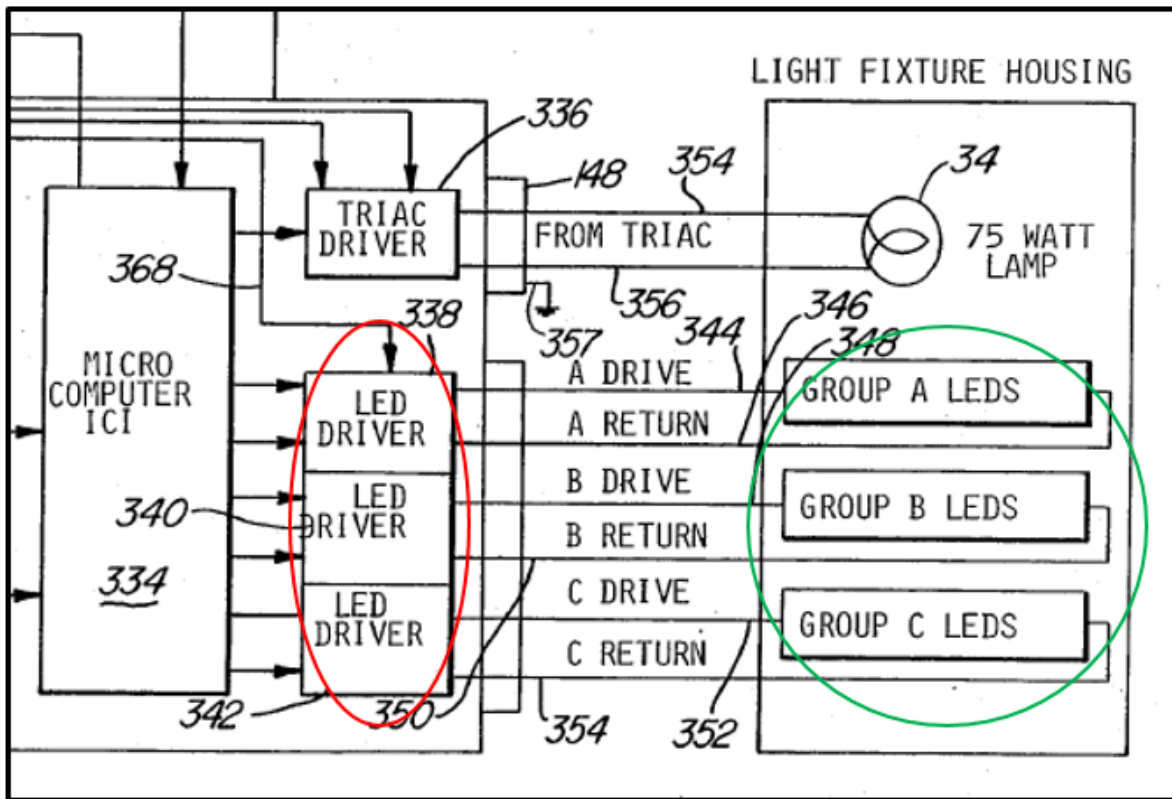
LIGHT FIXTURE HOUSING

336

148

354

34

TRIAC DRIVER

FROM TRIAC

75 WATT LAMP

368

356

346

338

344

348

357

MICRO COMPUTER IC1

A DRIVE

GROUP A LEDS

LED DRIVER

A RETURN

B DRIVE

LED DRIVER

GROUP B LEDS

340

B RETURN

334

C DRIVE

LED DRIVER

GROUP C LEDS

C RETURN

342

350

354

352